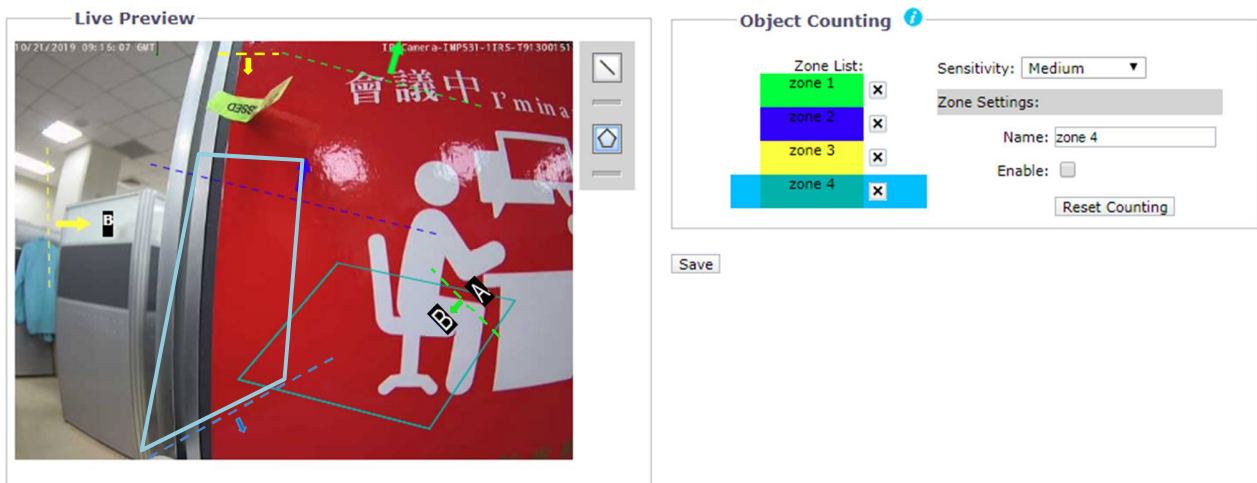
Live Preview

10/21/2019 09:16:07 GMT

IP Camera-IMP531-1IR5-T9130051

會議中 I'm in a

B

A

B

Object Counting

Zone List:

zone 1

zone 2

zone 3

zone 4

Sensitivity: Medium

Zone Settings:

Name: zone 4

Enable:

Reset Counting

Save